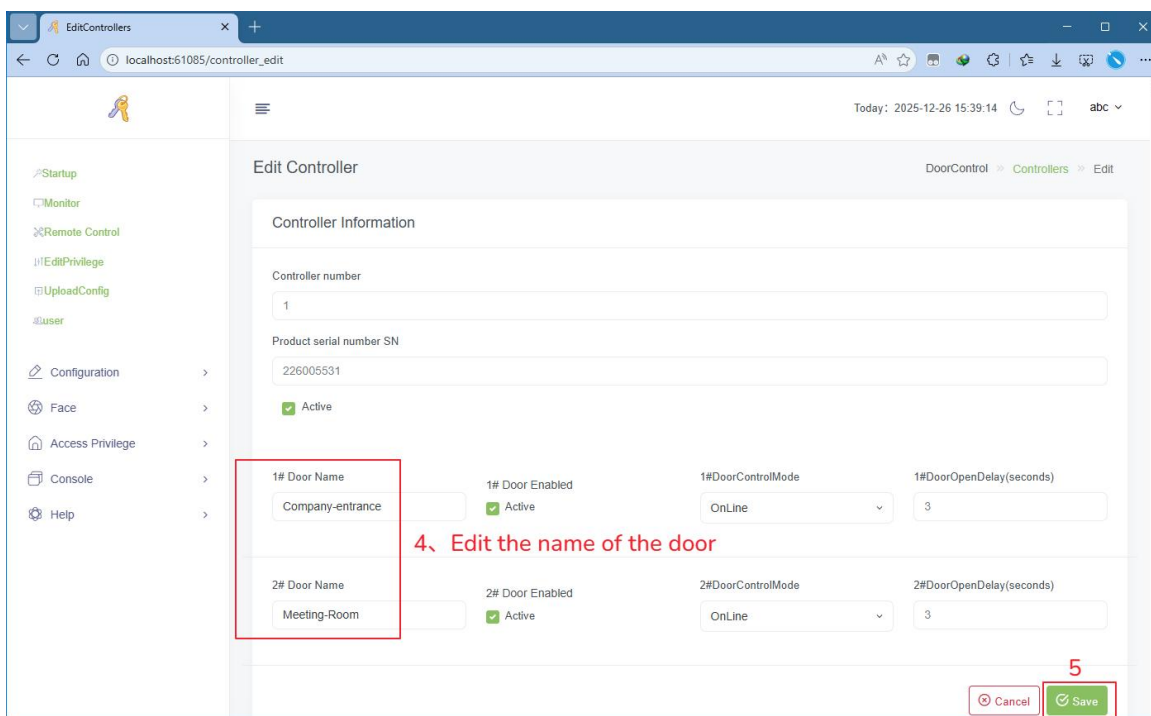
EditControllers

localhost:61085/controller_edit

Today: 2025-12-26 15:39:14

abc

Startup
Monitor
Remote Control
EditPrivilege
UploadConfig
user

Configuration
Face
Access Privilege
Console
Help

Edit Controller

DoorControl » Controllers » Edit

Controller Information

Controller number
1

Product serial number SN
226005531

Active

1# Door Name
Company-entrance

1# Door Enabled
Active

1#DoorControlMode
OnLine

1#DoorOpenDelay(seconds)
3

4、Edit the name of the door

2# Door Name
Meeting-Room

2# Door Enabled
Active

2#DoorControlMode
OnLine

2#DoorOpenDelay(seconds)
3

5

Cancel

Save